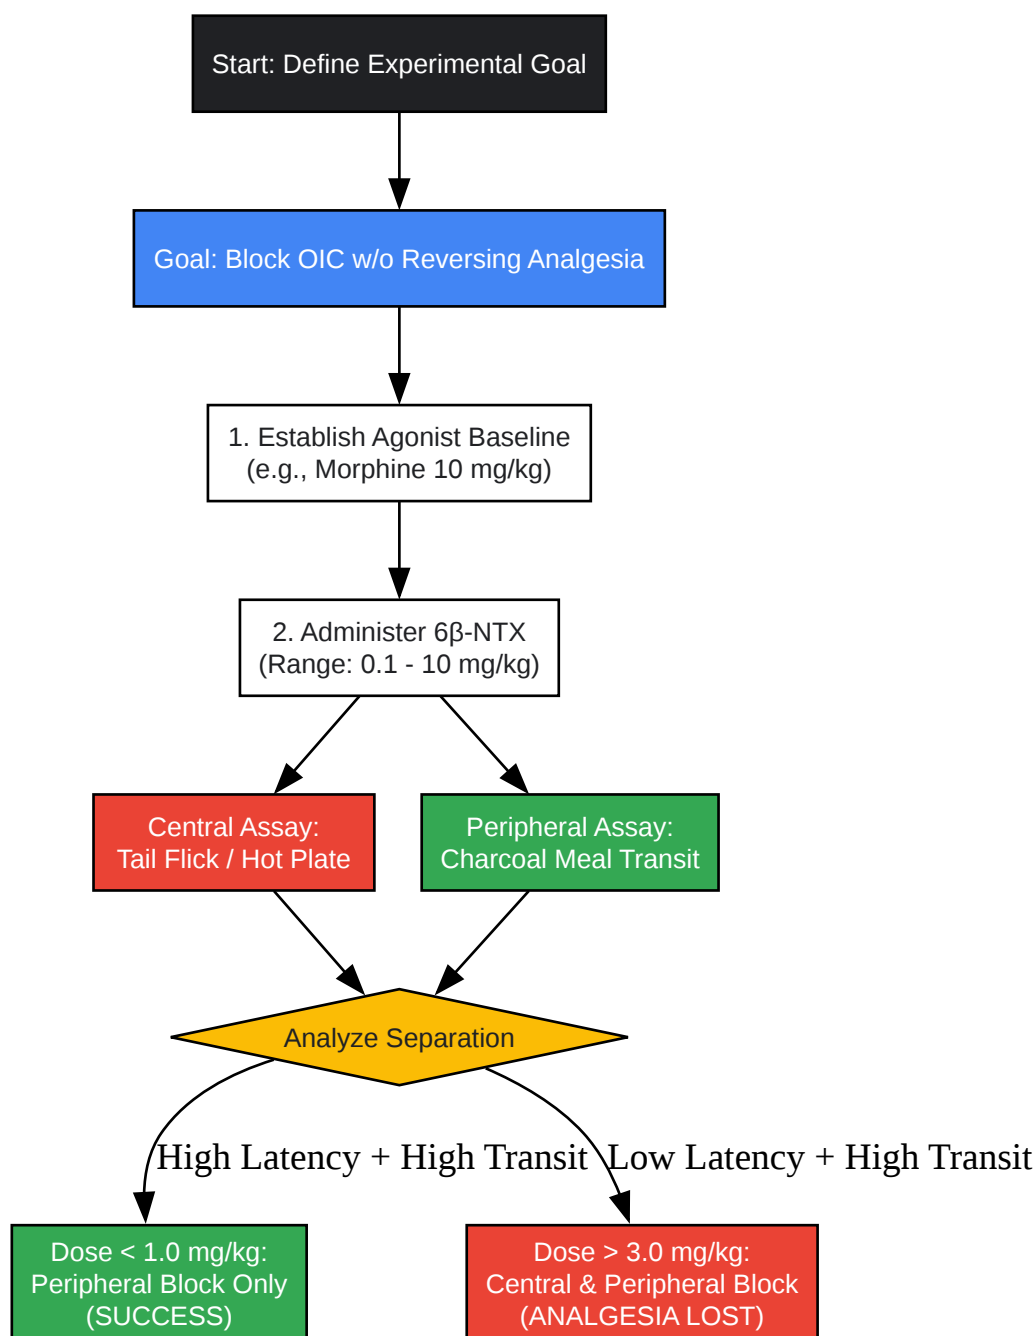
Start: Define Experimental Goal

Goal: Block OIC w/o Reversing Analgesia

1. Establish Agonist Baseline
(e.g., Morphine 10 mg/kg)

2. Administer 6β-NTX
(Range: 0.1 - 10 mg/kg)

Central Assay:
Tail Flick / Hot Plate

Peripheral Assay:
Charcoal Meal Transit

Analyze Separation

High Latency + High Transit

Low Latency + High Transit

Dose < 1.0 mg/kg:
Peripheral Block Only
(SUCCESS)

Dose > 3.0 mg/kg:
Central & Peripheral Block
(ANALGESIA LOST)